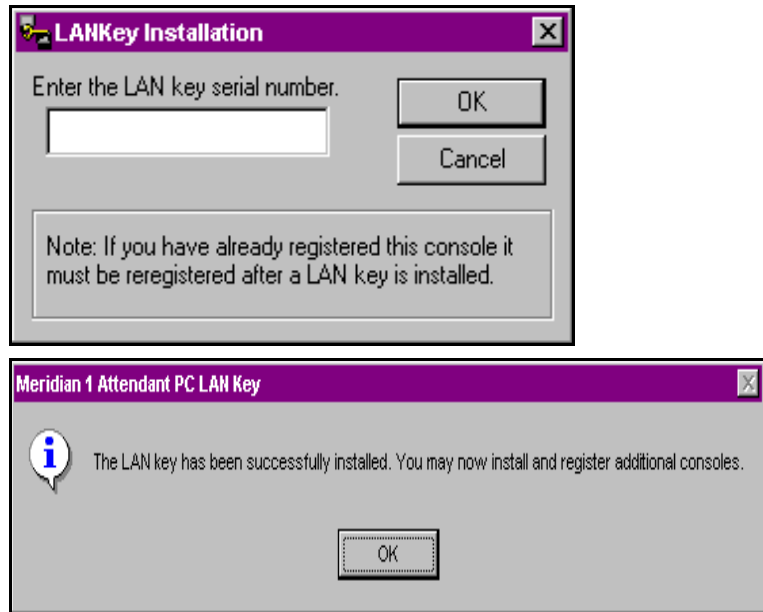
LANKey Installation

Enter the LAN key serial number.

OK

Cancel

Note: If you have already registered this console it must be reregistered after a LAN key is installed.

Meridian 1 Attendant PC LAN Key

The LAN key has been successfully installed. You may now install and register additional consoles.

OK